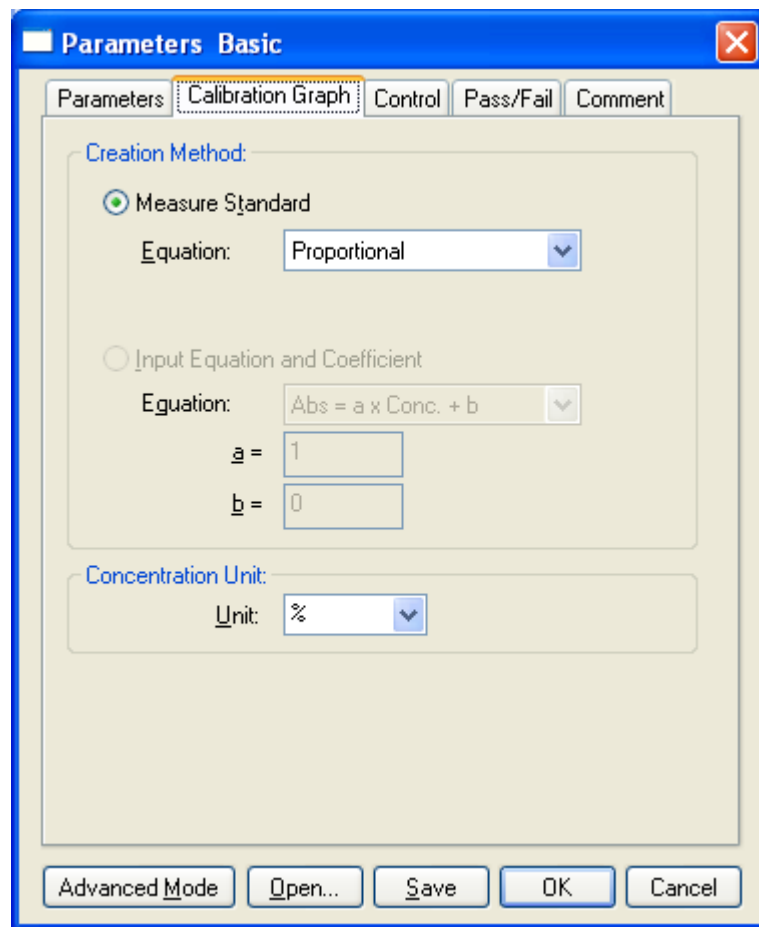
Parameters Basic

Parameters | Calibration Graph | Control | Pass/Fail | Comment

Creation Method:

Measure Standard

Equation: Proportional

Input Equation and Coefficient

Equation: Abs = a x Conc. + b

a = 1

b = 0

Concentration Unit:

Unit: %

Advanced Mode | Open... | Save | OK | Cancel